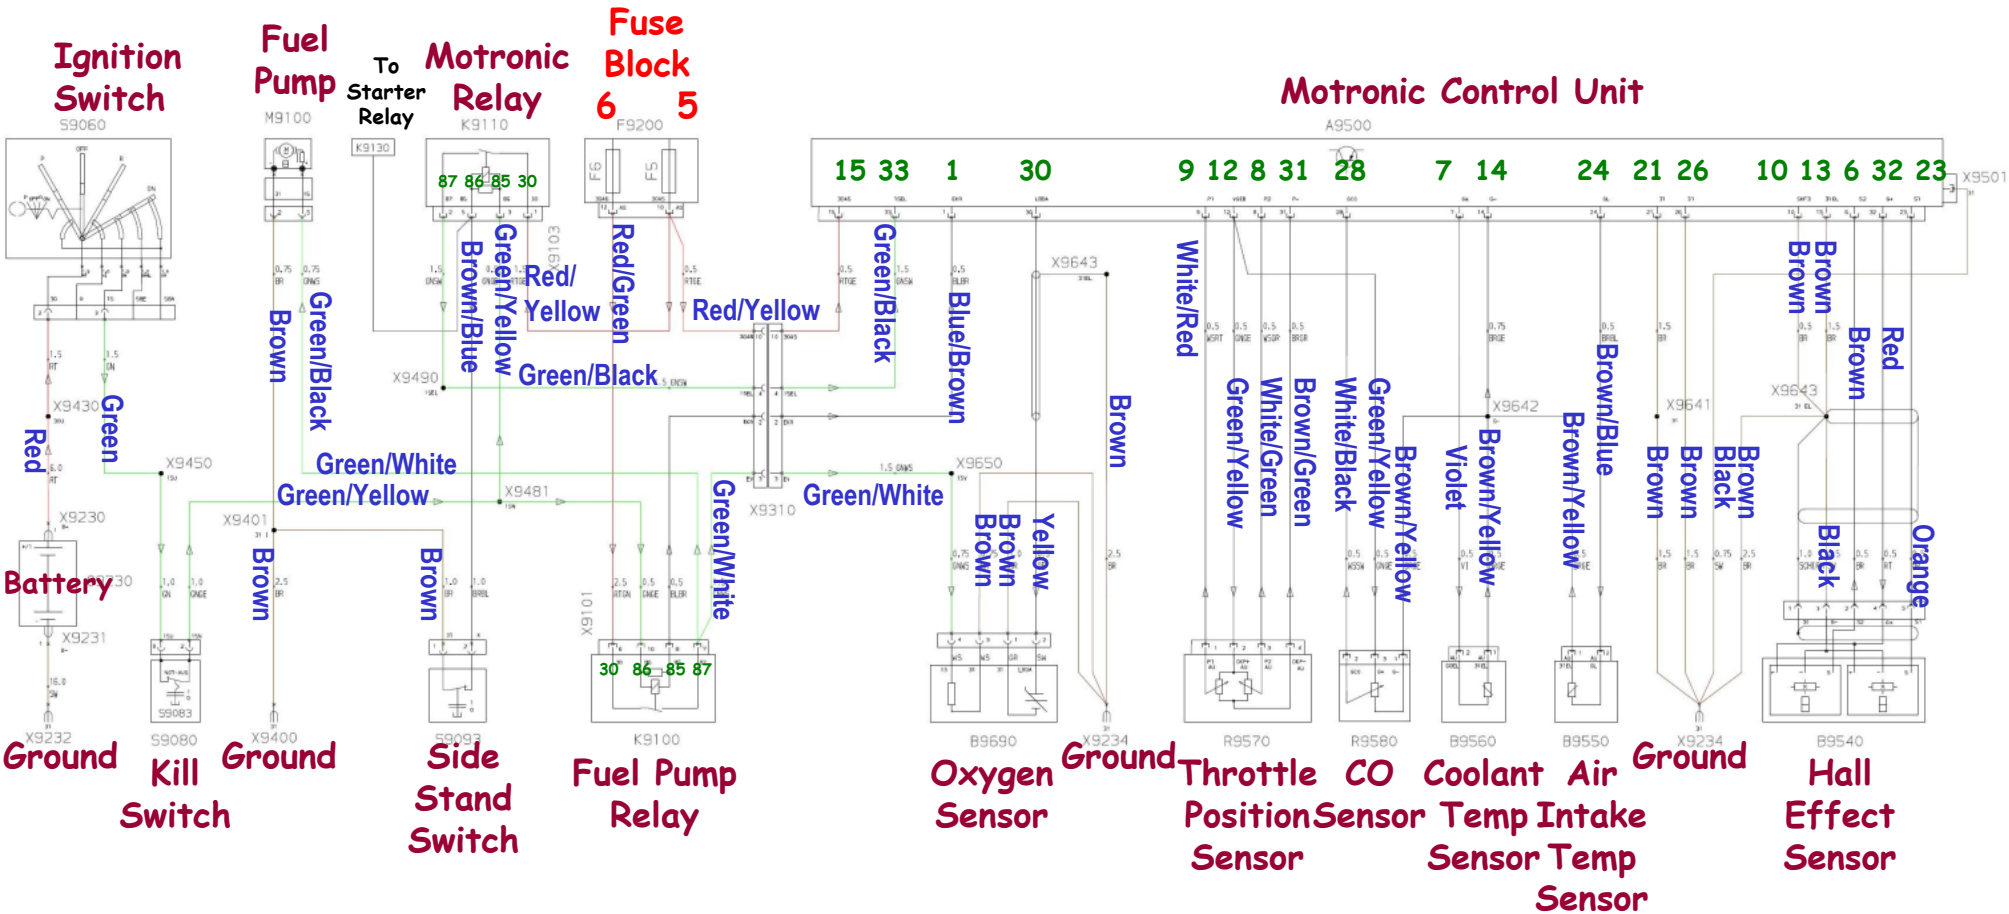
Ignition Switch
S9060

Fuel Pump
M9100

To Starter Relay
K9130

Motronic Relay
K9110
87 86 85 30

Fuse Block
6 5
F9200
F6 F5

Motronic Control Unit
A9500
15 33 1 30 9 12 8 31 28 7 14 24 21 26 10 13 6 32 23
X9501

Red
Green
X9430
X9450
X9230
Battery
X9231
X9232
Ground

Brown
Green/Black
Green/White
Green/Yellow
X9401
Brown
X9400
Ground

S9080
Kill Switch

Brown/Blue
Green/Yellow
Red/Yellow
Red/Green
Red/Yellow
Green/Black
X9490
X9481
X9103
Brown
S9093
Side Stand Switch

X9101
Green/White
30 86 85 87
K9100
Fuel Pump Relay

Green/Black
Blue/Brown
X9310
Green/White
X9650
X9643
Brown
Brown
Yellow
Brown
B9690
Oxygen Sensor
X9234
Ground

White/Red
Green/Yellow
White/Green
Brown/Green
White/Black
Green/Yellow
Brown/Yellow
Violet
Brown/Yellow
X9642
Brown/Yellow
Brown/Blue
R9570
Throttle Position Sensor
R9580
CO Sensor
B9560
Coolant Temp Sensor
B9550
Air Intake Temp Sensor

X9641
Brown
Brown
Black
Brown
X9234
Ground

Brown
Brown
Brown
Red
X9643
Black
Orange
B9540
Hall Effect Sensor